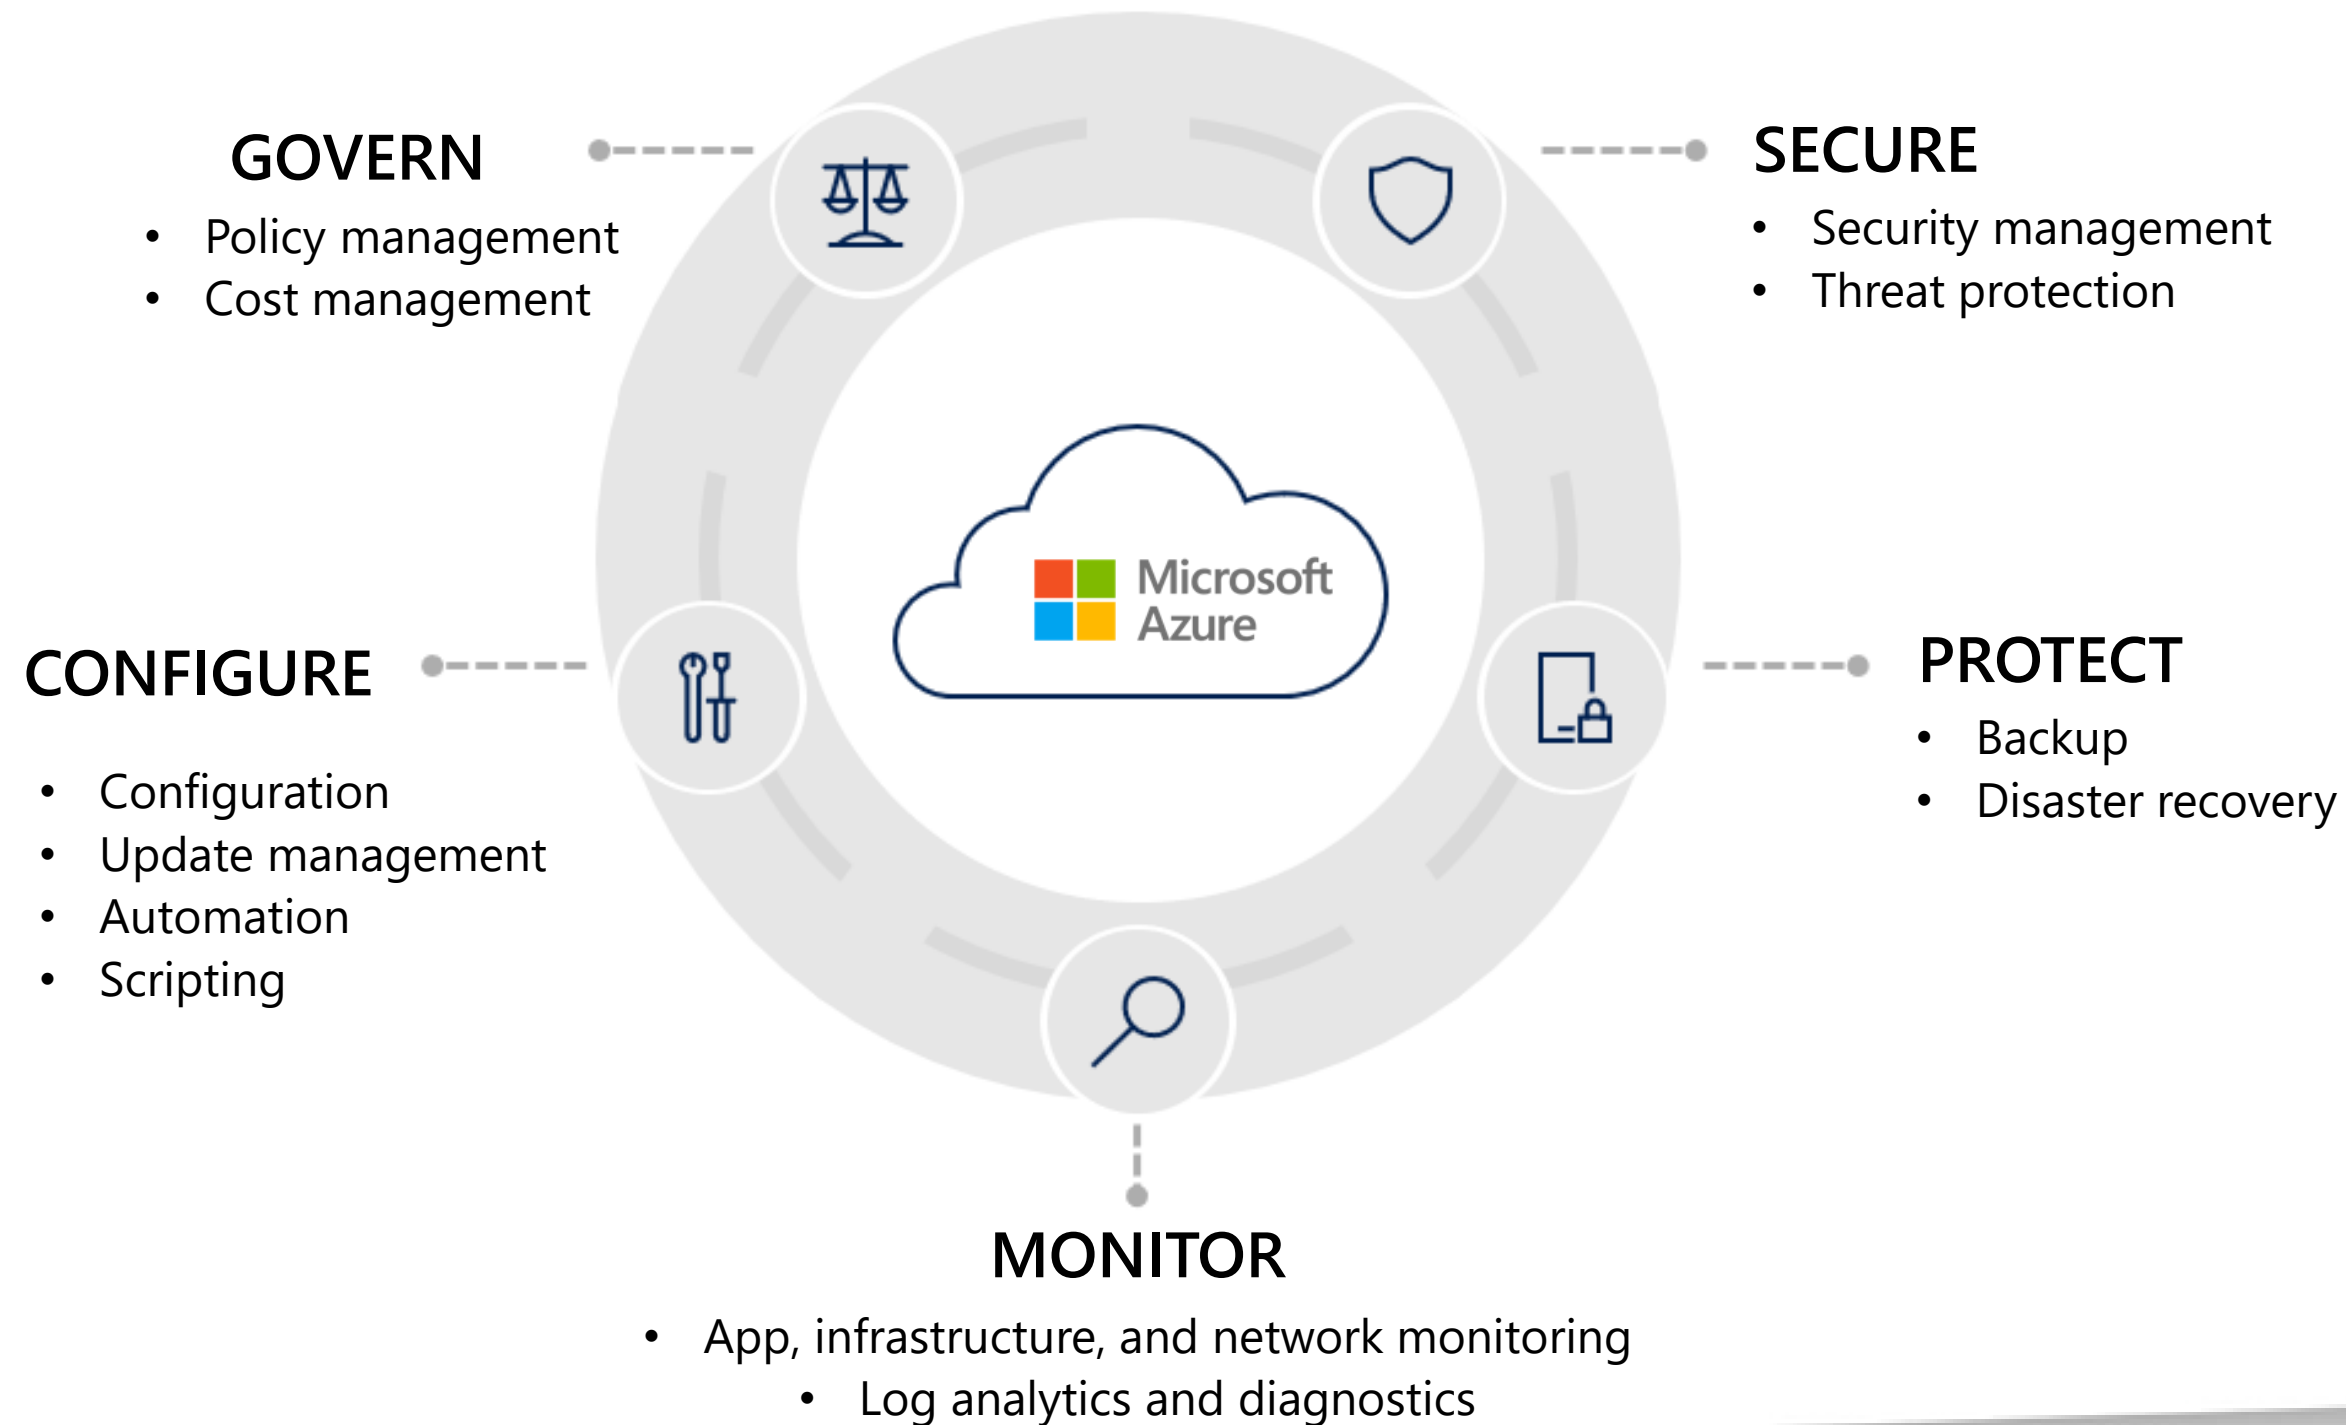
GOVERN
- Policy management
- Cost management

SECURE
- Security management
- Threat protection

Microsoft Azure

CONFIGURE
- Configuration
- Update management
- Automation
- Scripting

PROTECT
- Backup
- Disaster recovery

MONITOR
- App, infrastructure, and network monitoring
- Log analytics and diagnostics